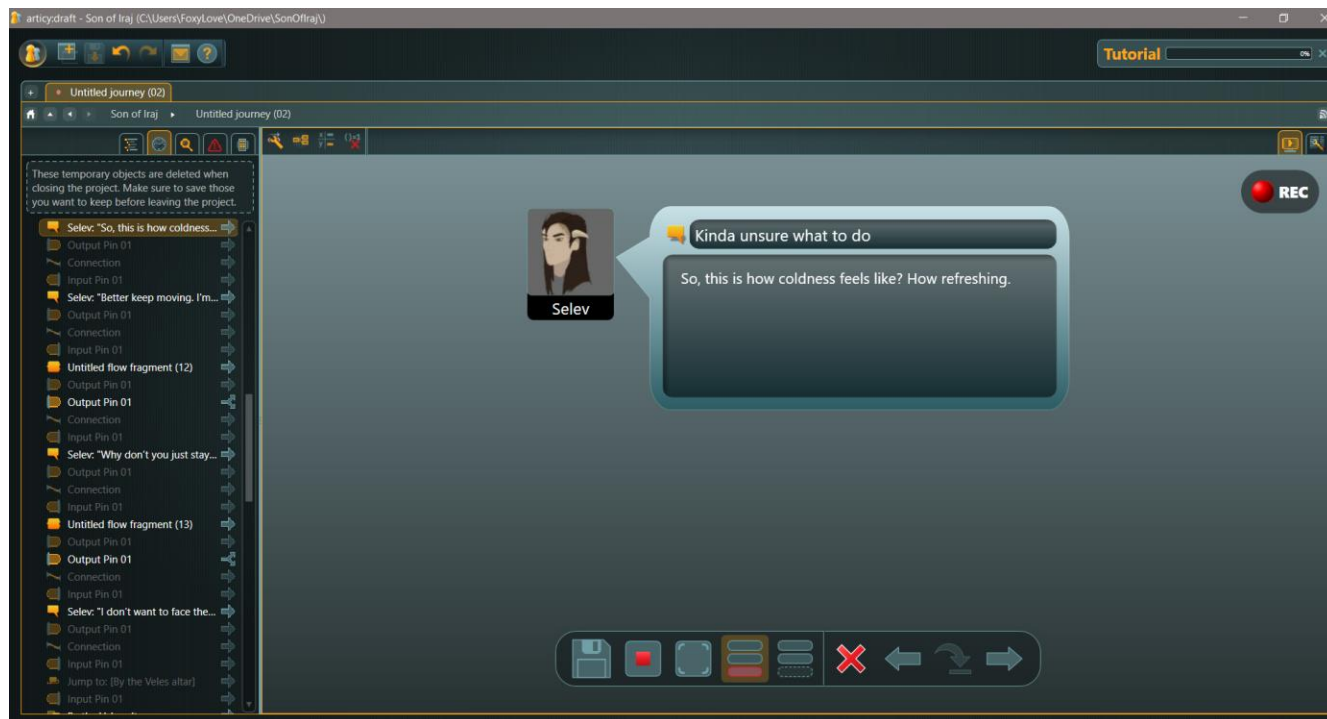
articy:draft - Son of Iraj (C:\Users\FoxyLove\OneDrive\SonOfIraj\)

Tutorial 0%

Untitled journey (02)

Son of Iraj ▸ Untitled journey (02)

These temporary objects are deleted when closing the project. Make sure to save those you want to keep before leaving the project.

Selev: "So, this is how coldness...
Output Pin 01
Connection
Input Pin 01
Selev: "Better keep moving. I'm...
Output Pin 01
Connection
Input Pin 01
Untitled flow fragment (12)
Output Pin 01
Output Pin 01
Connection
Input Pin 01
Selev: "Why don't you just stay...
Output Pin 01
Connection
Input Pin 01
Untitled flow fragment (13)
Output Pin 01
Output Pin 01
Connection
Input Pin 01
Selev: "I don't want to face the...
Output Pin 01
Connection
Input Pin 01
Jump to: [By the Veles altar]
Input Pin 01

REC

Selev

Kinda unsure what to do

So, this is how coldness feels like? How refreshing.